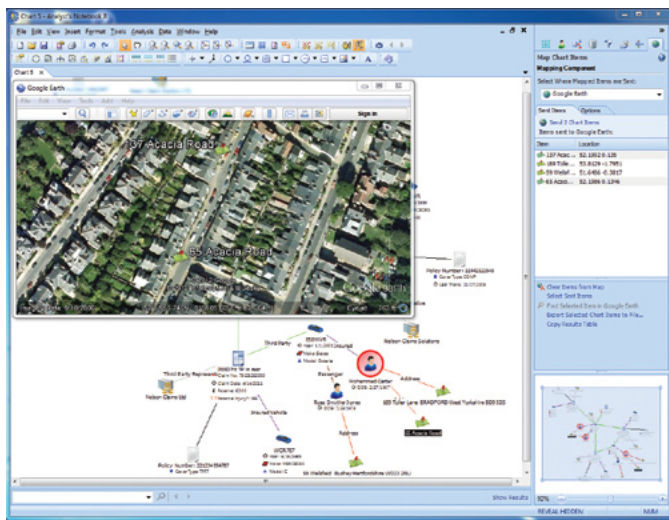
Chart 5 - Analyst's Notebook 8

File Edit View Insert Format Tools Analysis Data Window Help

Chart 5

Google Earth

File Edit View Tools Add Help

Sign in

37 Acacia Road

65 Acacia Road

Google

Map Chart Items

Mapping Component

Select Where Mapped Items are Sent:

Google Earth

Sent Items

Options

Send 3 Chart Items

Items sent to Google Earth:

| Item | Location |
|---|---|
| 137 Acaci... | 52.1092 0.135 |
| 165 Tyler... | 53.8029 -1.7981 |
| 59 Wetall... | 51.6406 -0.3817 |
| 65 Acaci... | 52.1089 0.1346 |

Clear Items from Map

Select Sent Items

Find Selected Items in Google Earth

Export Selected Chart Items to File...

Copy Results Table

Policy Number: 32495222346

Nelson Claims Solutions

Third Party

Insured

Passenger

Address

Mohammed Qamar

Ryan Bradley Jones

165 Tyler Lane BRADFORD West Yorkshire BD9 3JG

65 Acacia Road

Third Party Representative

Nelson Claims Ltd

Insured Vehicle

Policy Number: 32123456787

59 Wetallied Bushey Hertfordshire WD23 2RU

Show Results

92%

REVEAL HIDDEN

NUM